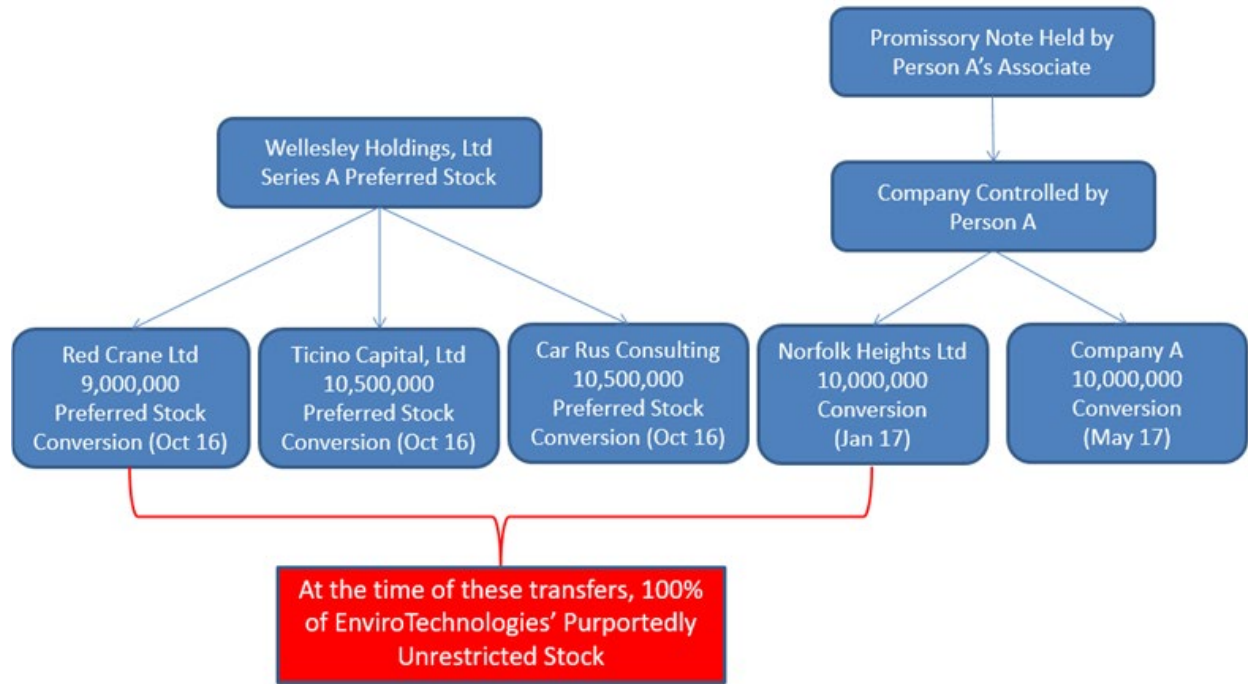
Promissory Note Held by Person A's Associate

Wellesley Holdings, Ltd Series A Preferred Stock

Company Controlled by Person A

Red Crane Ltd 9,000,000 Preferred Stock Conversion (Oct 16)

Ticino Capital, Ltd 10,500,000 Preferred Stock Conversion (Oct 16)

Car Rus Consulting 10,500,000 Preferred Stock Conversion (Oct 16)

Norfolk Heights Ltd 10,000,000 Conversion (Jan 17)

Company A 10,000,000 Conversion (May 17)

At the time of these transfers, 100% of EnviroTechnologies' Purportedly Unrestricted Stock